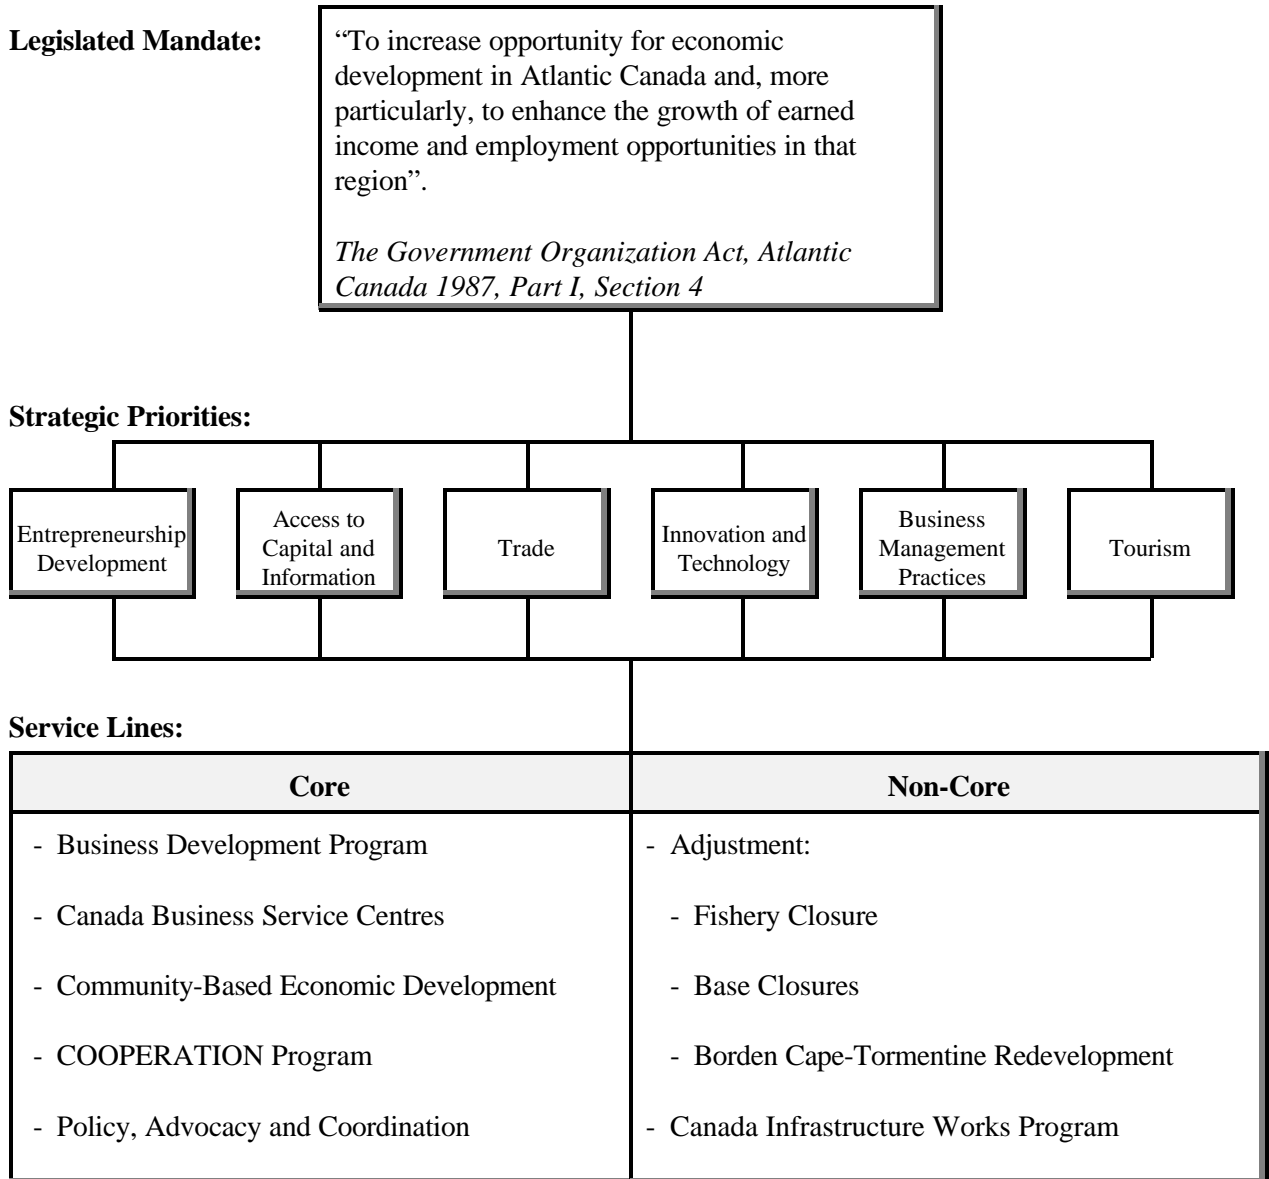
**Legislated Mandate:**

"To increase opportunity for economic development in Atlantic Canada and, more particularly, to enhance the growth of earned income and employment opportunities in that region".

*The Government Organization Act, Atlantic Canada 1987, Part I, Section 4*

**Strategic Priorities:**

Entrepreneurship Development

Access to Capital and Information

Trade

Innovation and Technology

Business Management Practices

Tourism

**Service Lines:**

| Core | Non-Core |
|---|---|
| - Business Development Program | - Adjustment: |
| - Canada Business Service Centres | - Fishery Closure |
| - Community-Based Economic Development | - Base Closures |
| - COOPERATION Program | - Borden Cape-Tormentine Redevelopment |
| - Policy, Advocacy and Coordination | - Canada Infrastructure Works Program |